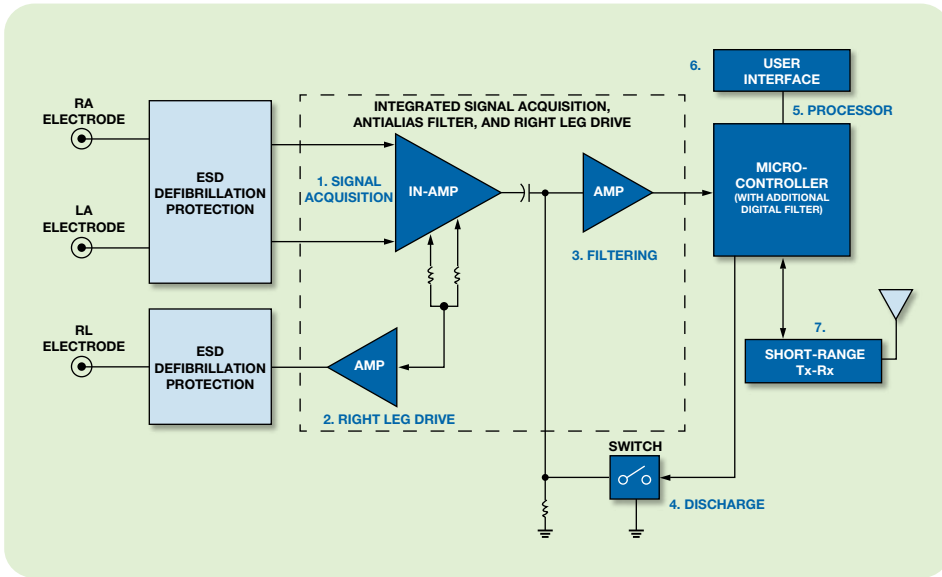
RA ELECTRODE

LA ELECTRODE

RL ELECTRODE

ESD DEFIBRILLATION PROTECTION

ESD DEFIBRILLATION PROTECTION

INTEGRATED SIGNAL ACQUISITION, ANTIALIAS FILTER, AND RIGHT LEG DRIVE

1. SIGNAL ACQUISITION

IN-AMP

AMP

3. FILTERING

AMP

2. RIGHT LEG DRIVE

6.

USER INTERFACE

5. PROCESSOR

MICRO-CONTROLLER (WITH ADDITIONAL DIGITAL FILTER)

7.

SHORT-RANGE Tx-Rx

SWITCH

4. DISCHARGE